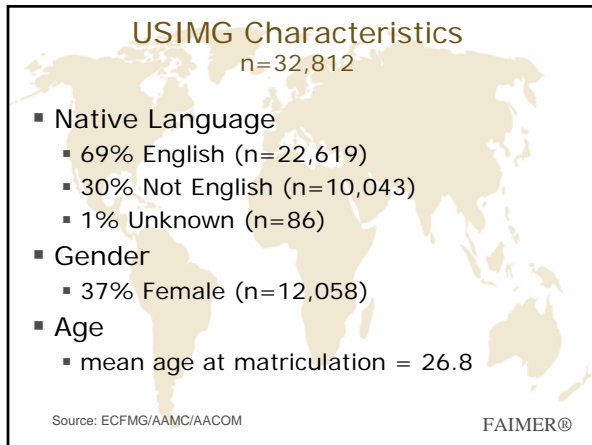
USIMG Characteristics
n=32,812

- Native Language
  - 69% English (n=22,619)
  - 30% Not English (n=10,043)
  - 1% Unknown (n=86)
- Gender
  - 37% Female (n=12,058)
- Age
  - mean age at matriculation = 26.8

Source: ECFMG/AAMC/AACOM

FAIMER®